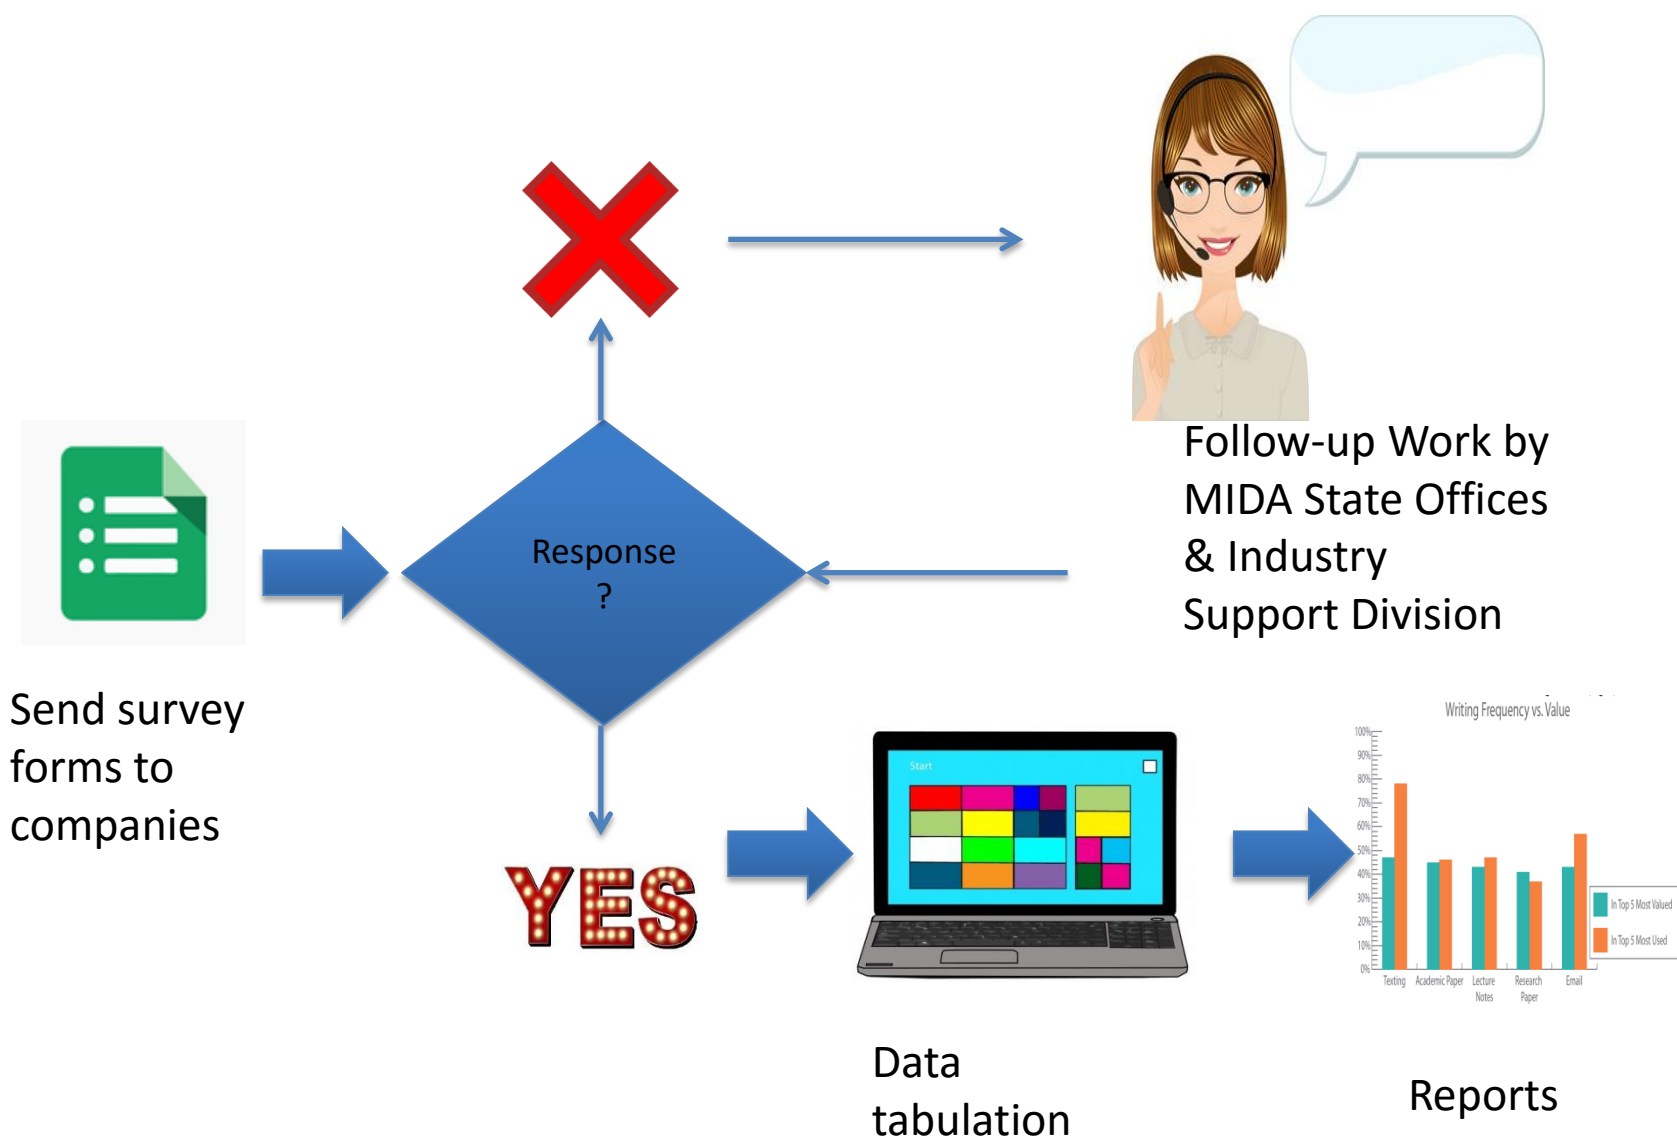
Follow-up Work by MIDA State Offices & Industry Support Division

Response ?

Send survey forms to companies

YES

Start

Data tabulation

Writing Frequency vs. Value

100%
90%
80%
70%
60%
50%
40%
30%
20%
10%
0%

Texting
Academic Paper
Lecture Notes
Research Paper
Email

In Top 5 Most Valued
In Top 5 Most Used

Reports